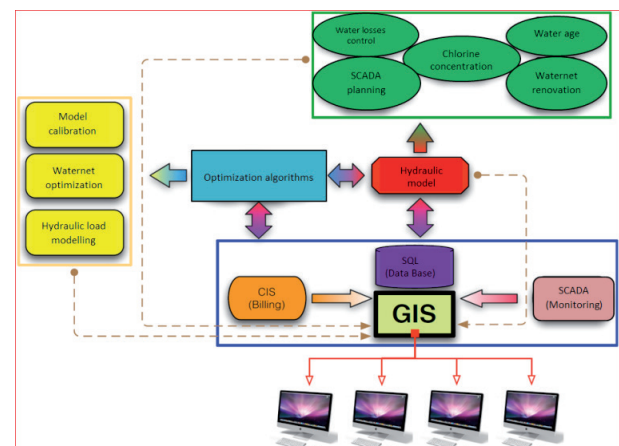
Water losses control

Chlorine concentration

Water age

SCADA planning

Waternet renovation

Model calibration

Waternet optimization

Hydraulic load modelling

Optimization algorithms

Hydraulic model

SQL (Data Base)

CIS (Billing)

GIS

SCADA (Monitoring)